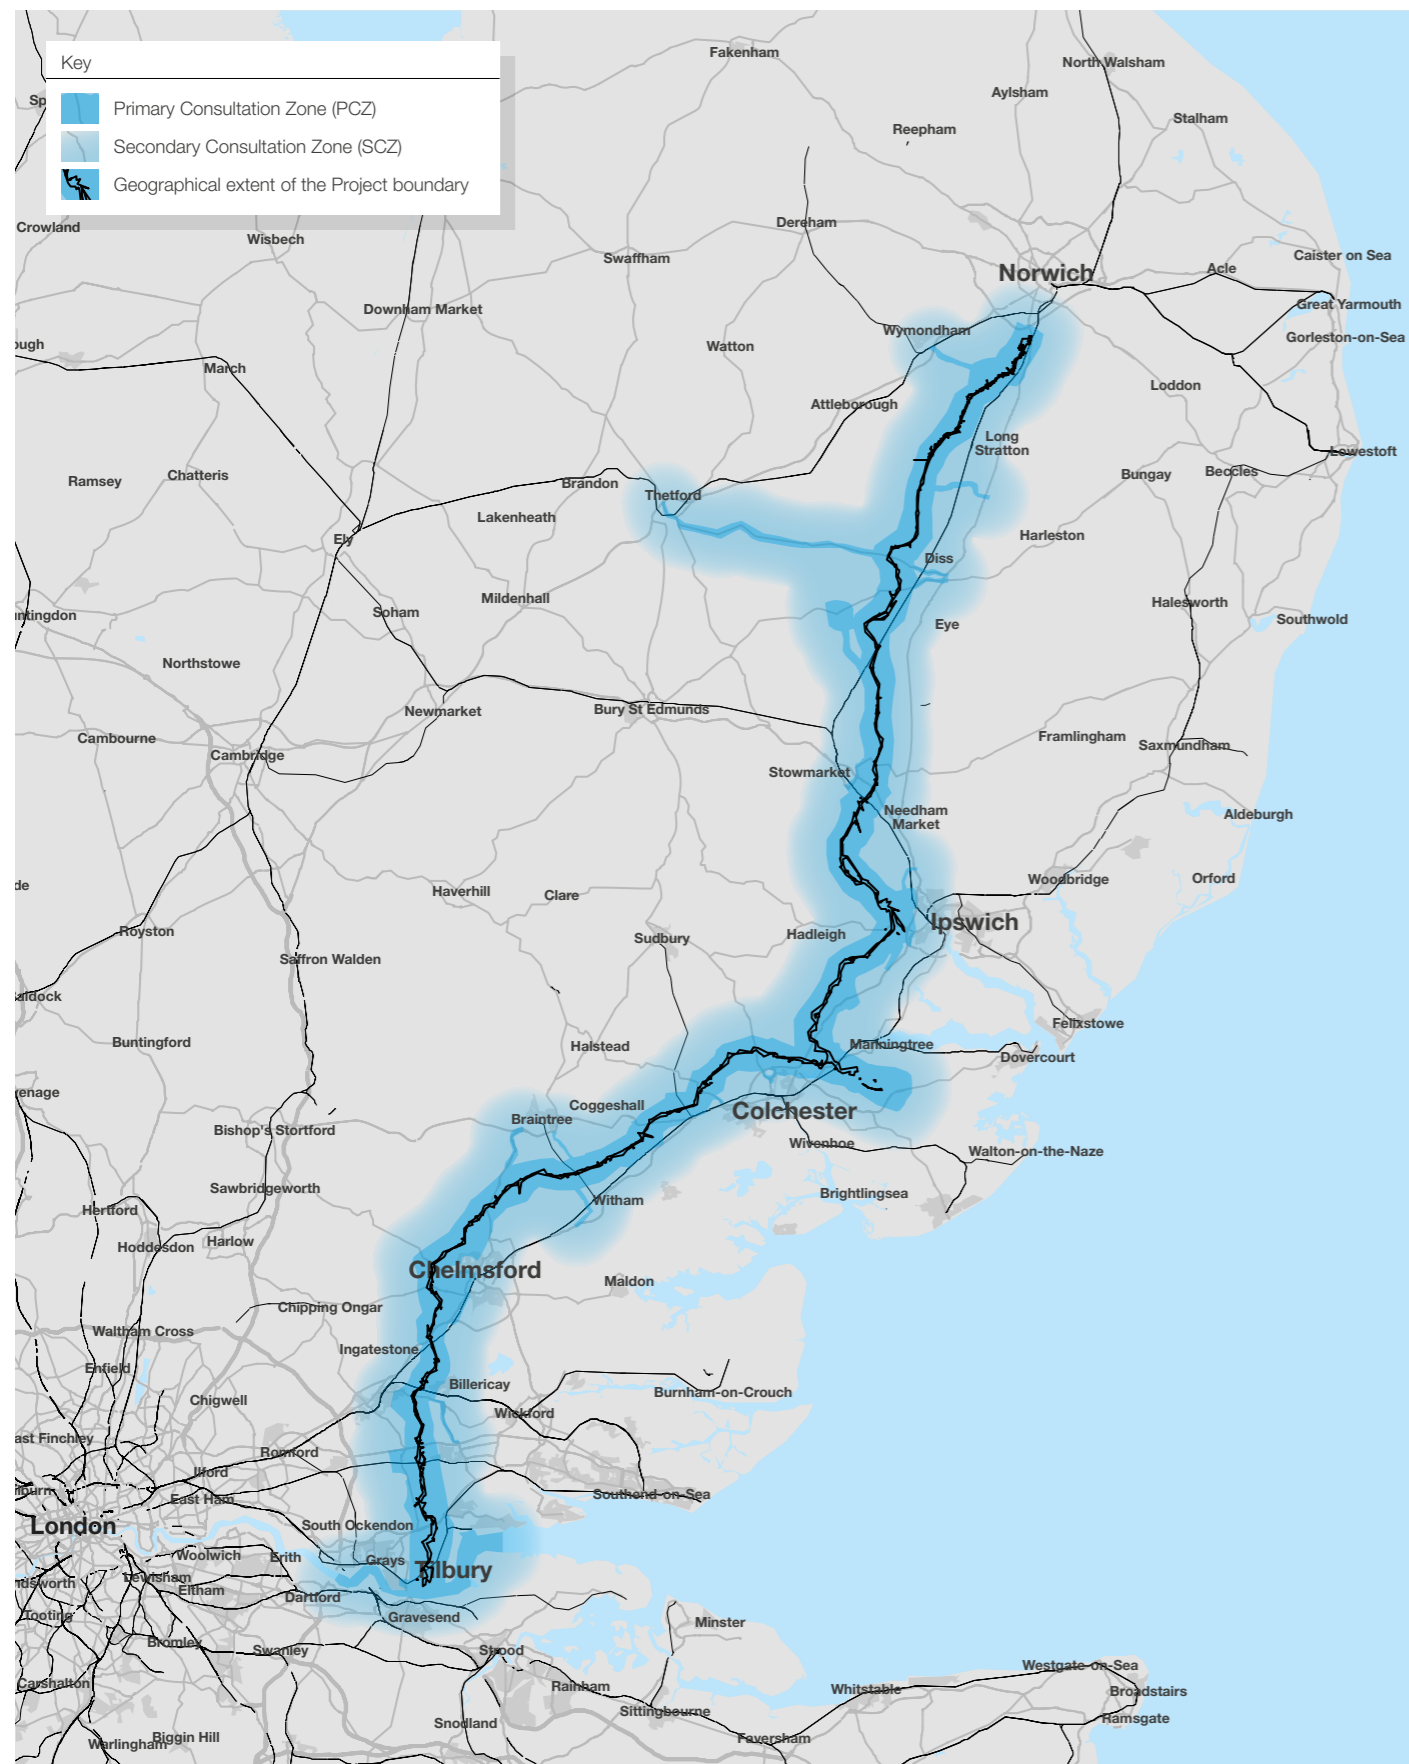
Key

Primary Consultation Zone (PCZ)

Secondary Consultation Zone (SCZ)

Geographical extent of the Project boundary

Sp

Crowland

Wisbech

Fakenham

North Walsham

Aylsham

Stalham

Reepham

Dereham

Swaffham

Norwich

Acle

Caister on Sea

Great Yarmouth

Gorleston-on-Sea

Downham Market

ough

Wymondham

Watton

Loddon

March

Attleborough

Long Stratton

Lowestoft

Beccles

Bungay

Ramsey

Chatteris

Brandon

Thetford

Lakenheath

Harleston

Ely

Diss

Mildenhall

untingdon

Soham

Halesworth

Southwold

Eye

Northstowe

Newmarket

Bury St Edmunds

Framlingham

Saxmundham

Cambourne

Cambridge

Stowmarket

Needham Market

Aldeburgh

Woodbridge

Orford

de

Haverhill

Clare

Ipswich

Royston

Hadleigh

Sudbury

Saffron Walden

aldock

Felixstowe

Buntingford

Halstead

Manningtree

Dovercourt

enage

Coggeshall

Braintree

Colchester

Bishop's Stortford

Wivenhoe

Walton-on-the-Naze

Sawbridgeworth

Witham

Brightlingsea

Hertford

Hoddesdon

Harlow

Chelmsford

Maldon

Chipping Ongar

Waltham Cross

Ingatestone

Enfield

Billericay

Burnham-on-Crouch

Chigwell

Wickford

ast Finchley

Romford

Ilford

burn

East Ham

Southend-on-Sea

London

South Ockendon

Woolwich

Erith

Grays

Tilbury

ndsworth

Lewisham

Eltham

Dartford

Gravesend

Tooting

Minster

Bromley

Swanley

Strood

Westgate-on-Sea

Carshalton

Rainham

Whitstable

Broadstairs

Ramsgate

Snodland

Sittingbourne

Biggin Hill

Warlingham

Faversham